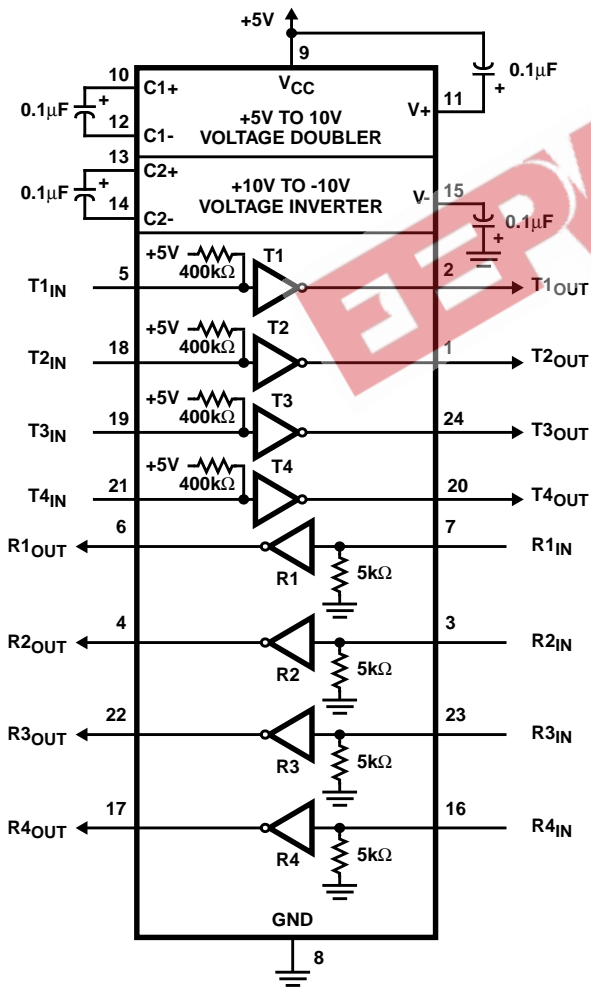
+5V

9

$V_{CC}$

0.1μF

+

10

C1+

0.1μF

+

12

C1-

+5V TO 10V
VOLTAGE DOUBLER

V+

11

13

C2+

0.1μF

+

14

C2-

+10V TO -10V
VOLTAGE INVERTER

V-

15

0.1μF

+

+5V

400kΩ

T1

$T1_{IN}$

5

2

$T1_{OUT}$

+5V

400kΩ

T2

$T2_{IN}$

18

1

$T2_{OUT}$

+5V

400kΩ

T3

$T3_{IN}$

19

24

$T3_{OUT}$

+5V

400kΩ

T4

$T4_{IN}$

21

20

$T4_{OUT}$

$R1_{OUT}$

6

7

$R1_{IN}$

R1

5kΩ

$R2_{OUT}$

4

3

$R2_{IN}$

R2

5kΩ

$R3_{OUT}$

22

23

$R3_{IN}$

R3

5kΩ

$R4_{OUT}$

17

16

$R4_{IN}$

R4

5kΩ

GND

8